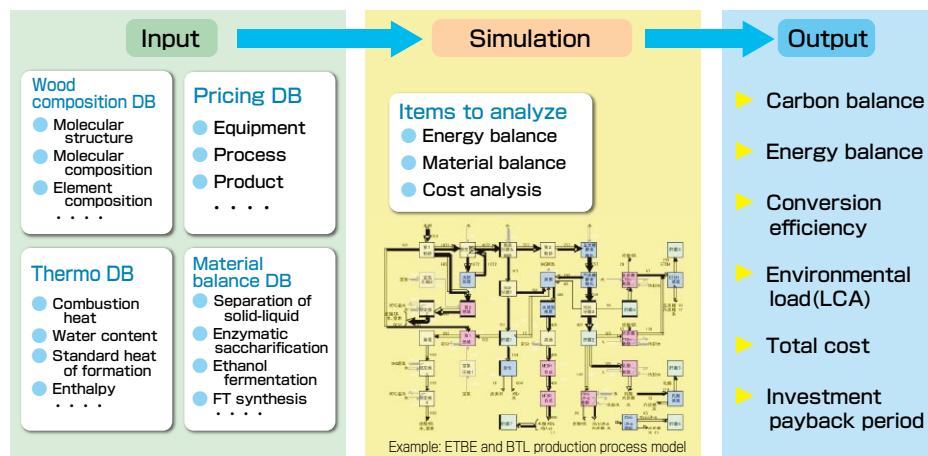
Input

Simulation

Output

Wood composition DB
Molecular structure
Molecular composition
Element composition
・・・・

Pricing DB
Equipment
Process
Product
・・・・

Thermo DB
Combustion heat
Water content
Standard heat of formation
Enthalpy
・・・・

Material balance DB
Separation of solid-liquid
Enzymatic saccharification
Ethanol fermentation
FT synthesis
・・・・

Items to analyze
Energy balance
Material balance
Cost analysis

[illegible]

Example: ETBE and BTL production process model

Carbon balance
Energy balance
Conversion efficiency
Environmental load(LCA)
Total cost
Investment payback period